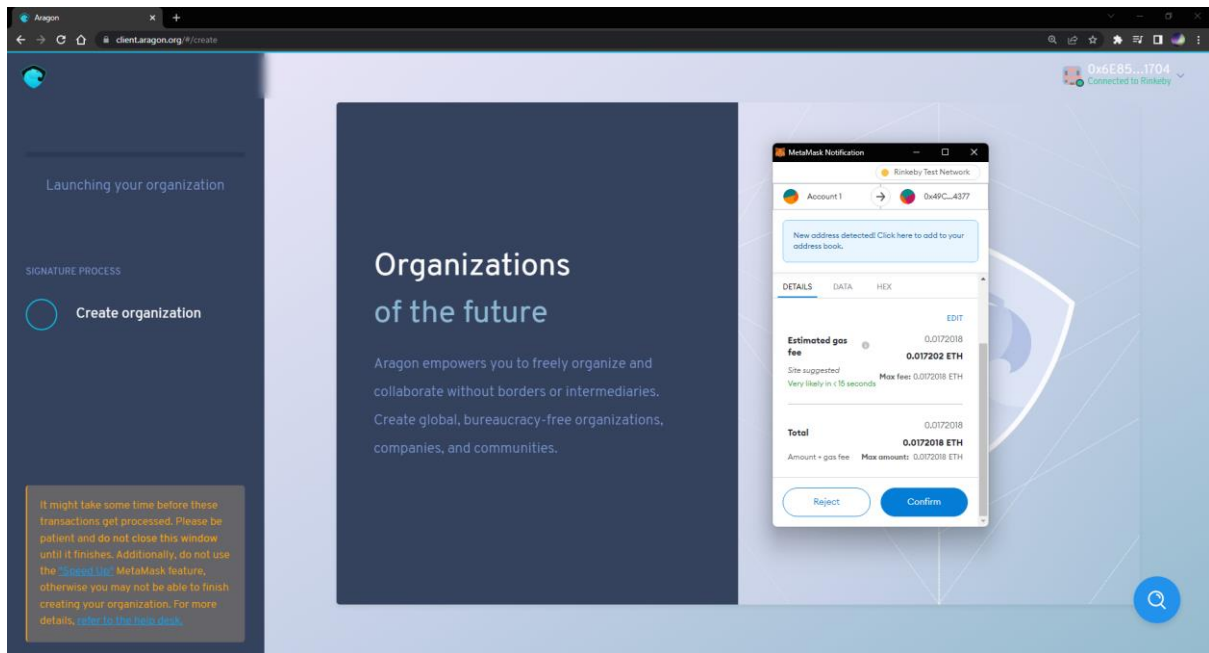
Aragon
client.aragon.org/#/create

0x6E85...1704
Connected to Rinkeby

Launching your organization

SIGNATURE PROCESS

Create organization

It might take some time before these transactions get processed. Please be patient and do not close this window until it finishes. Additionally, do not use the "Speed Up" MetaMask feature, otherwise you may not be able to finish creating your organization. For more details, refer to the help desk.

Organizations
of the future

Aragon empowers you to freely organize and collaborate without borders or intermediaries. Create global, bureaucracy-free organizations, companies, and communities.

MetaMask Notification

Rinkeby Test Network

Account 1
0x49C...4377

New address detected! Click here to add to your address book.

DETAILS DATA HEX

EDIT

Estimated gas fee
0.0172018
0.0172018 ETH
Site suggested
Very likely in < 15 seconds
Max fee: 0.0172018 ETH

Total
0.0172018
0.0172018 ETH
Amount + gas fee
Max amount: 0.0172018 ETH

Reject
Confirm